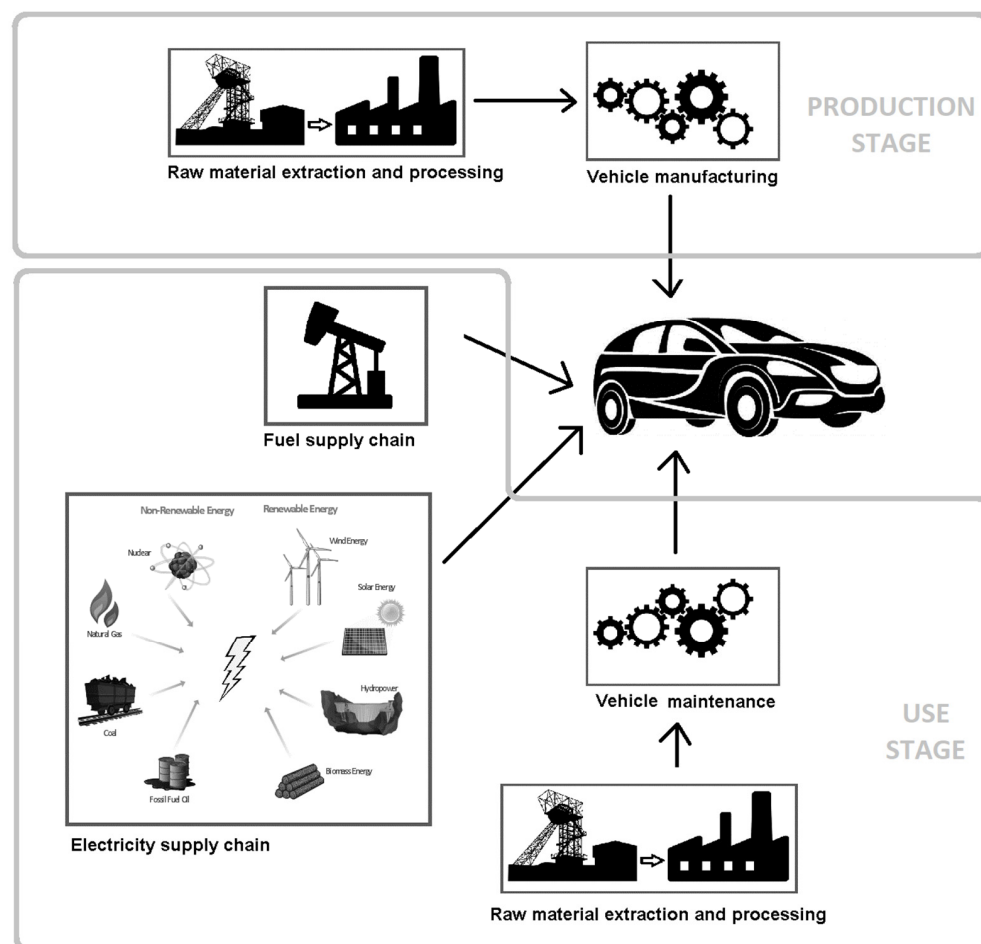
Raw material extraction and processing

Vehicle manufacturing

PRODUCTION STAGE

Fuel supply chain

Non-Renewable Energy

Renewable Energy

Nuclear

Wind Energy

Solar Energy

Natural Gas

Hydropower

Coal

Biomass Energy

Fossil Fuel Oil

Electricity supply chain

Vehicle maintenance

USE STAGE

Raw material extraction and processing